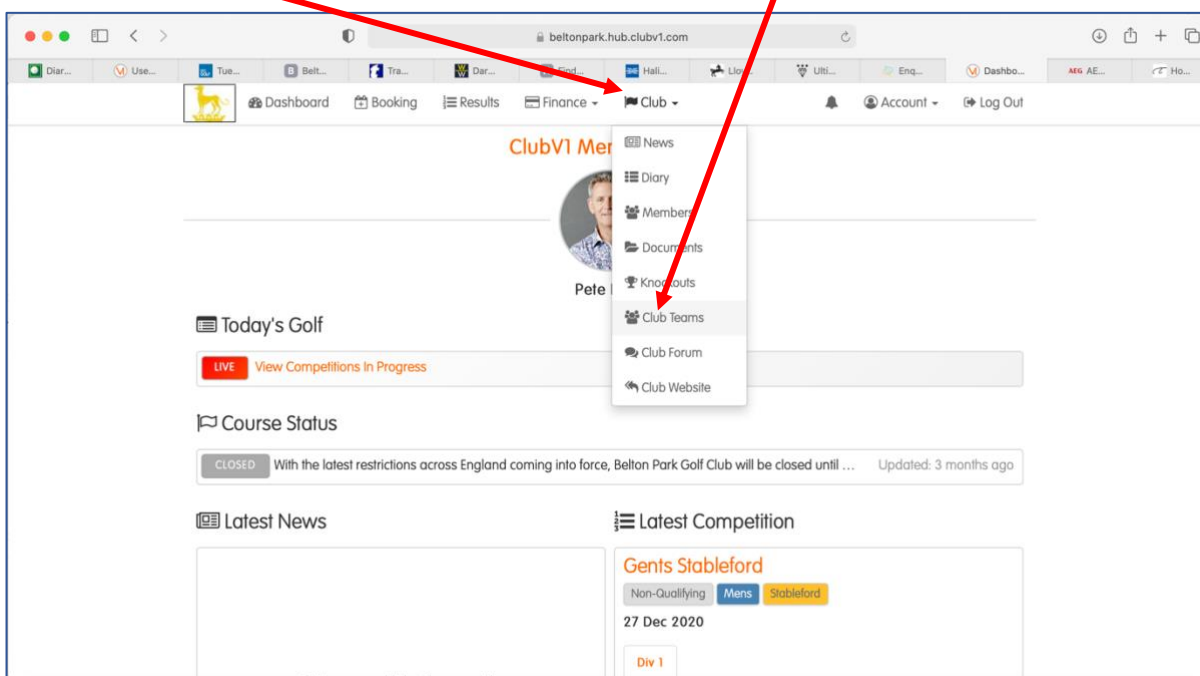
beltonpark.hub.clubv1.com

Diar... Use... Tue... Belt... Tra... Dar... Find... Hali... Llo... Ulti... Enq... Dashbo... AE... Ho...

Dashboard Booking Results Finance Club Account Log Out

ClubV1 Me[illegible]

News
Diary
Member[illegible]
Docu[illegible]ents
Kno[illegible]outs
Club Teams
Club Forum
Club Website

Pete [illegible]

Today's Golf

LIVE View Competitions In Progress

Course Status

CLOSED With the latest restrictions across England coming into force, Belton Park Golf Club will be closed until ... Updated: 3 months ago

Latest News

Latest Competition

Gents Stableford

Non-Qualifying Mens Stableford

27 Dec 2020

Div 1